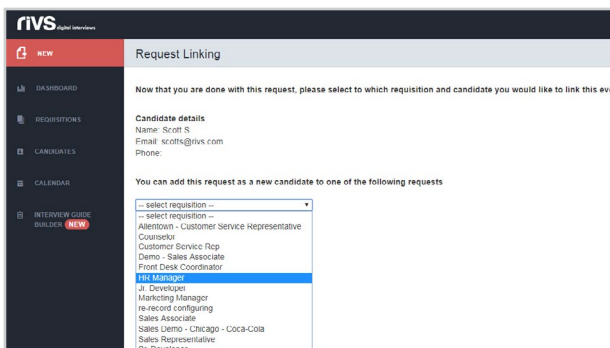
rIVS digital interviews

NEW

DASHBOARD

REQUISITIONS

CANDIDATES

CALENDAR

INTERVIEW GUIDE BUILDER NEW

Request Linking

Now that you are done with this request, please select to which requisition and candidate you would like to link this ev

Candidate details
Name: Scott S
Email: scotts@rivs.com
Phone:

You can add this request as a new candidate to one of the following requests

-- select requisition --
-- select requisition --
Allentown - Customer Service Representative
Counselor
Customer Service Rep
Demo - Sales Associate
Front Desk Coordinator
HR Manager
Jr. Developer
Marketing Manager
re-record configuring
Sales Associate
Sales Demo - Chicago - Coca-Cola
Sales Representative
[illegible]